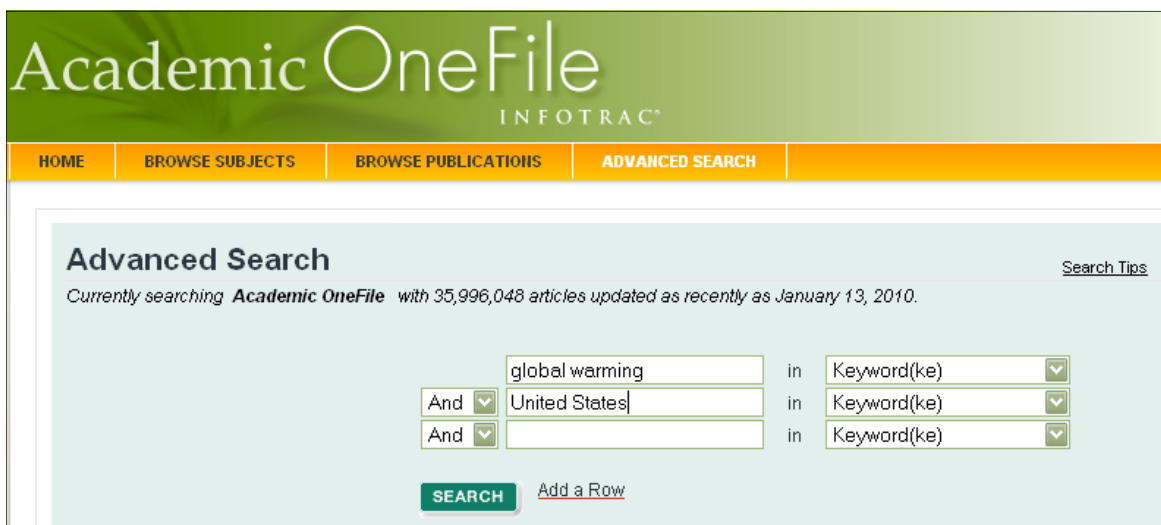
Academic OneFile
INFOTRAC®

HOME
BROWSE SUBJECTS
BROWSE PUBLICATIONS
ADVANCED SEARCH

Advanced Search

Search Tips

Currently searching **Academic OneFile** with 35,996,048 articles updated as recently as January 13, 2010.

global warming in Keyword(ke)
And United States in Keyword(ke)
And in Keyword(ke)

SEARCH
Add a Row